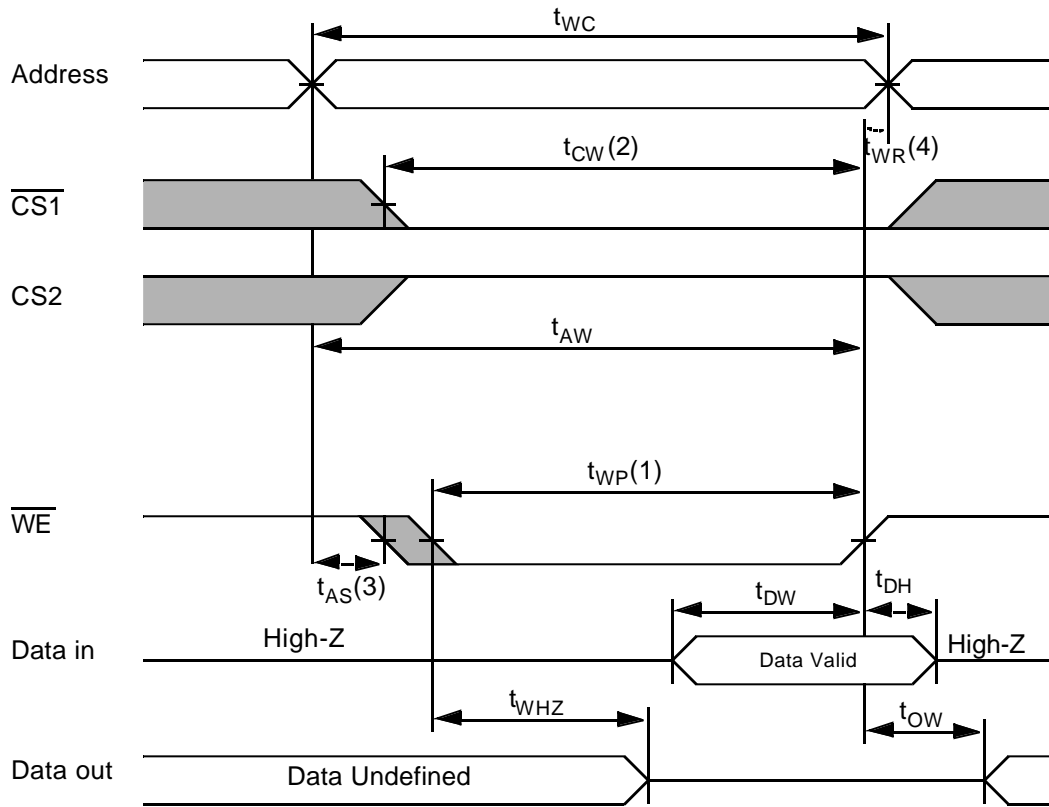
$t_{WC}$

Address

$t_{CW}(2)$

$t_{WR}(4)$

$\overline{CS1}$

CS2

$t_{AW}$

$t_{WP}(1)$

$\overline{WE}$

$t_{AS}(3)$

$t_{DW}$

$t_{DH}$

Data in

High-Z

Data Valid

High-Z

$t_{WHZ}$

$t_{OW}$

Data out

Data Undefined